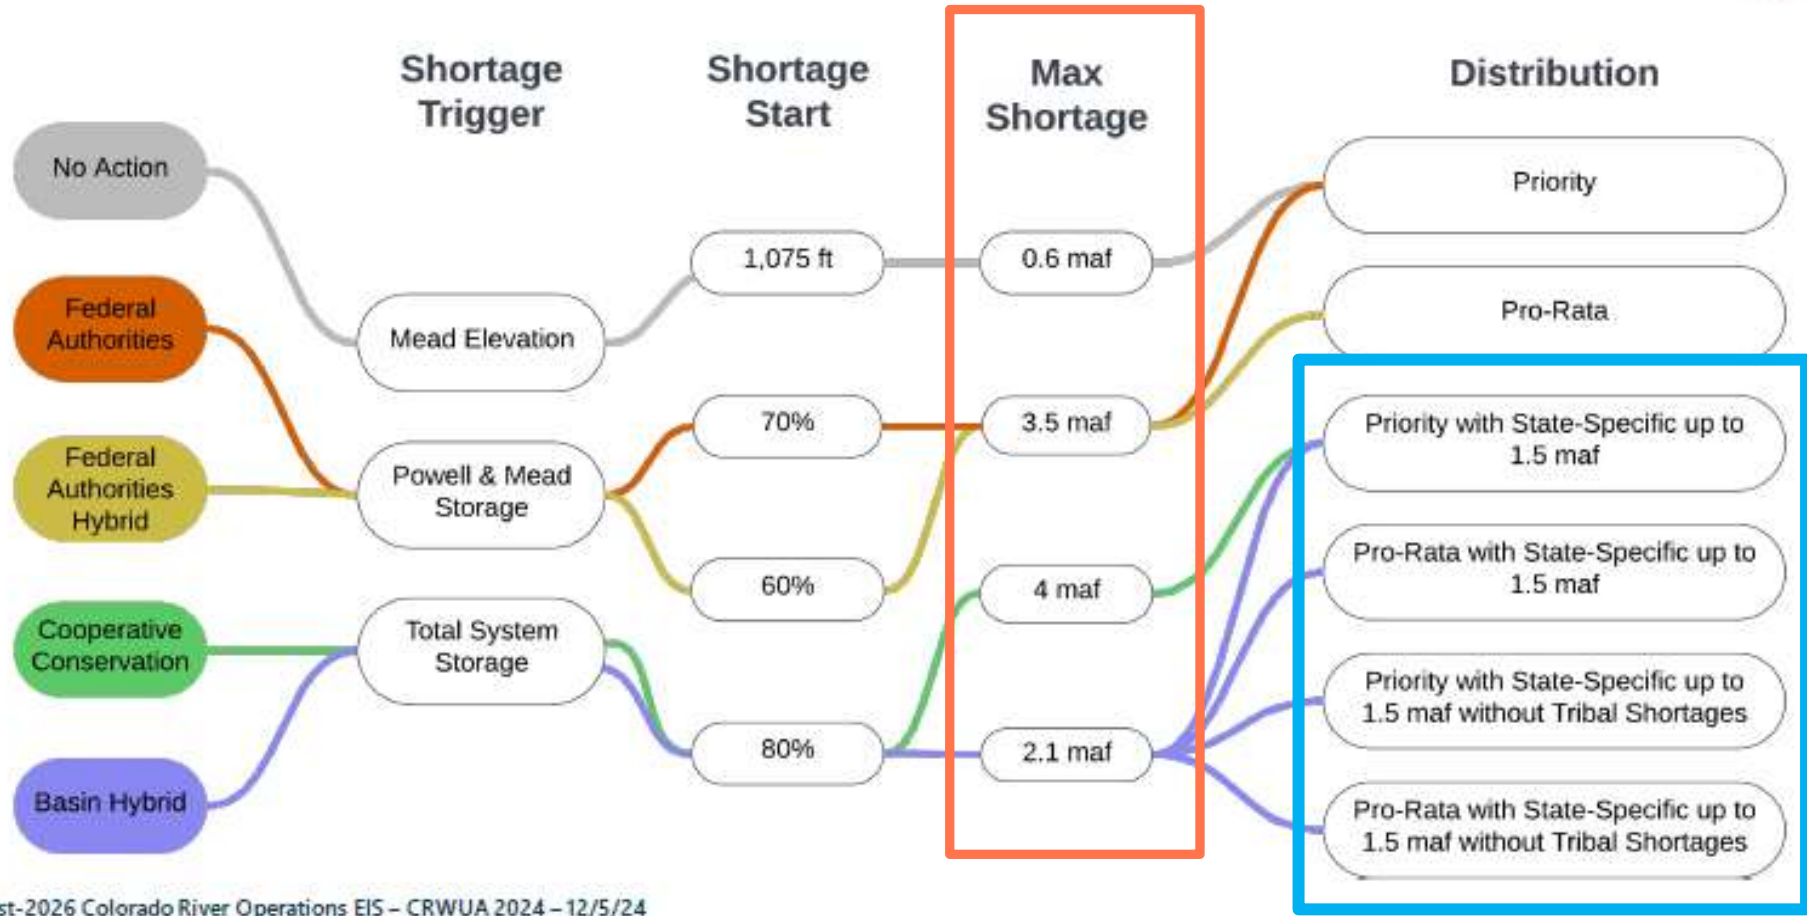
Shortage Trigger

Shortage Start

Max Shortage

Distribution

No Action

Federal Authorities

Federal Authorities Hybrid

Cooperative Conservation

Basin Hybrid

Mead Elevation

Powell & Mead Storage

Total System Storage

1,075 ft

70%

60%

80%

0.6 maf

3.5 maf

4 maf

2.1 maf

Priority

Pro-Rata

Priority with State-Specific up to 1.5 maf

Pro-Rata with State-Specific up to 1.5 maf

Priority with State-Specific up to 1.5 maf without Tribal Shortages

Pro-Rata with State-Specific up to 1.5 maf without Tribal Shortages

st-2026 Colorado River Operations EIS – CRWUA 2024 – 12/5/24